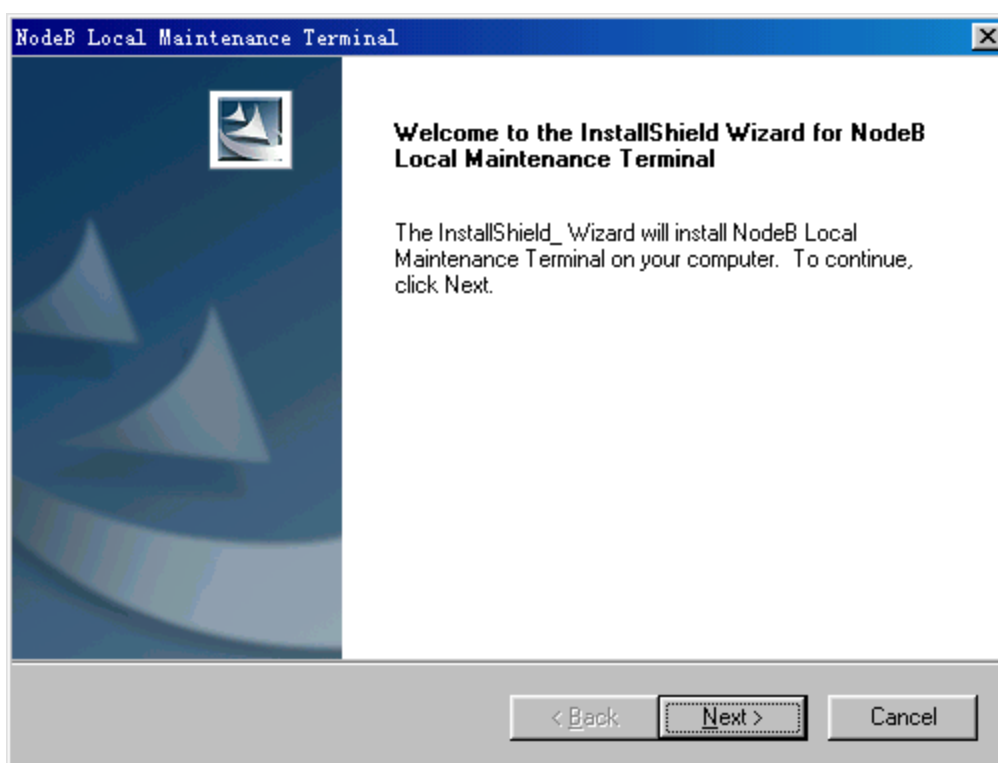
NodeB Local Maintenance Terminal

Welcome to the InstallShield Wizard for NodeB Local Maintenance Terminal

The InstallShield_ Wizard will install NodeB Local Maintenance Terminal on your computer. To continue, click Next.

< Back

Next >

Cancel